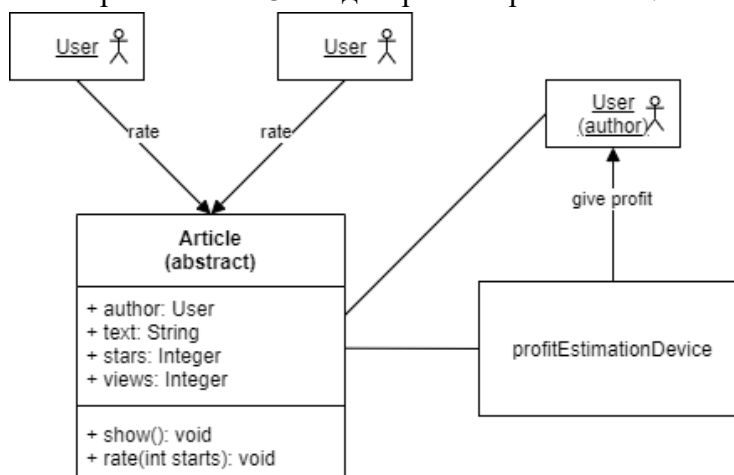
User

User

rate

rate

User
(author)

give profit

Article
(abstract)

+ author: User
+ text: String
+ stars: Integer
+ views: Integer

+ show(): void
+ rate(int starts): void

profitEstimationDevice